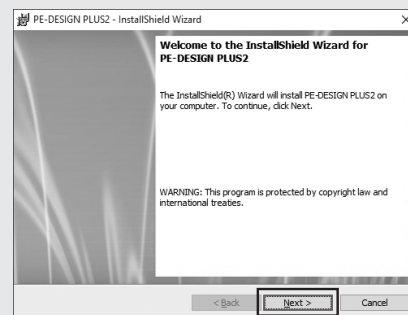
PE-DESIGN PLUS2 - InstallShield Wizard

Welcome to the InstallShield Wizard for PE-DESIGN PLUS2

The InstallShield(R) Wizard will install PE-DESIGN PLUS2 on your computer. To continue, click Next.

WARNING: This program is protected by copyright law and international treaties.

< Back
Next >
Cancel